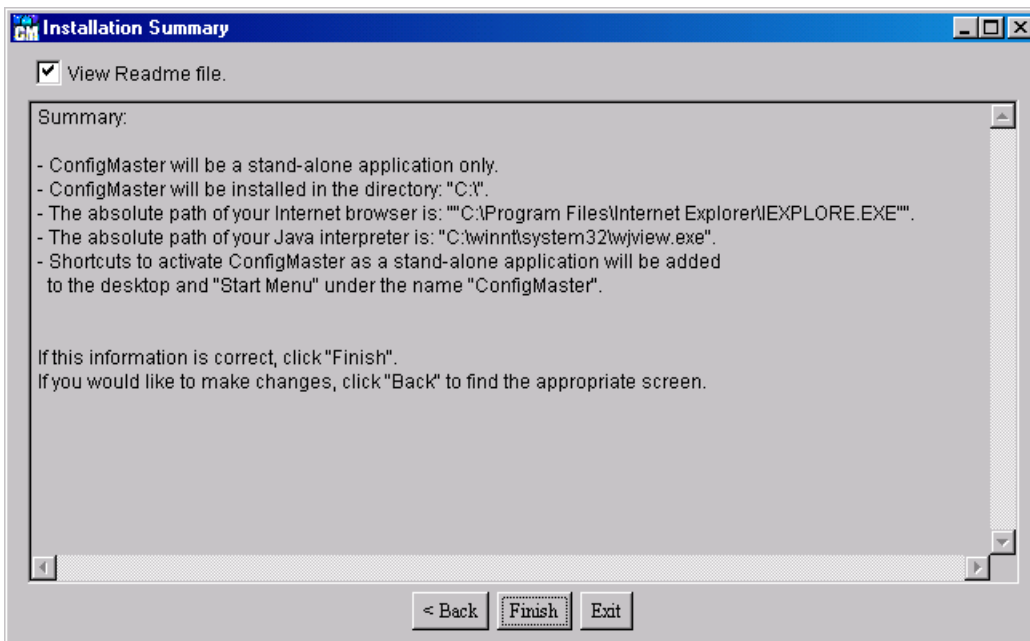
Installation Summary

View Readme file.

Summary:

- ConfigMaster will be a stand-alone application only.
- ConfigMaster will be installed in the directory: "C:\".
- The absolute path of your Internet browser is: ""C:\Program Files\Internet Explorer\IEXPLORE.EXE"".
- The absolute path of your Java interpreter is: "C:\winnt\system32\wjview.exe".
- Shortcuts to activate ConfigMaster as a stand-alone application will be added to the desktop and "Start Menu" under the name "ConfigMaster".

If this information is correct, click "Finish".
If you would like to make changes, click "Back" to find the appropriate screen.

< Back | Finish | Exit